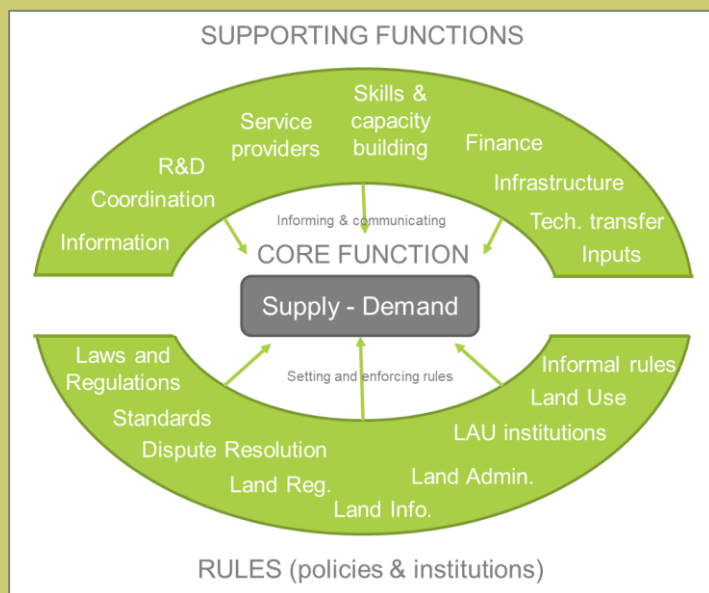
SUPPORTING FUNCTIONS

Information
Coordination
R&D
Service providers
Skills & capacity building
Finance
Infrastructure
Tech. transfer
Inputs

Informing & communicating

CORE FUNCTION

Supply - Demand

Setting and enforcing rules

Laws and Regulations
Standards
Dispute Resolution
Land Reg.
Land Info.
Land Admin.
LAU institutions
Land Use
Informal rules

RULES (policies & institutions)